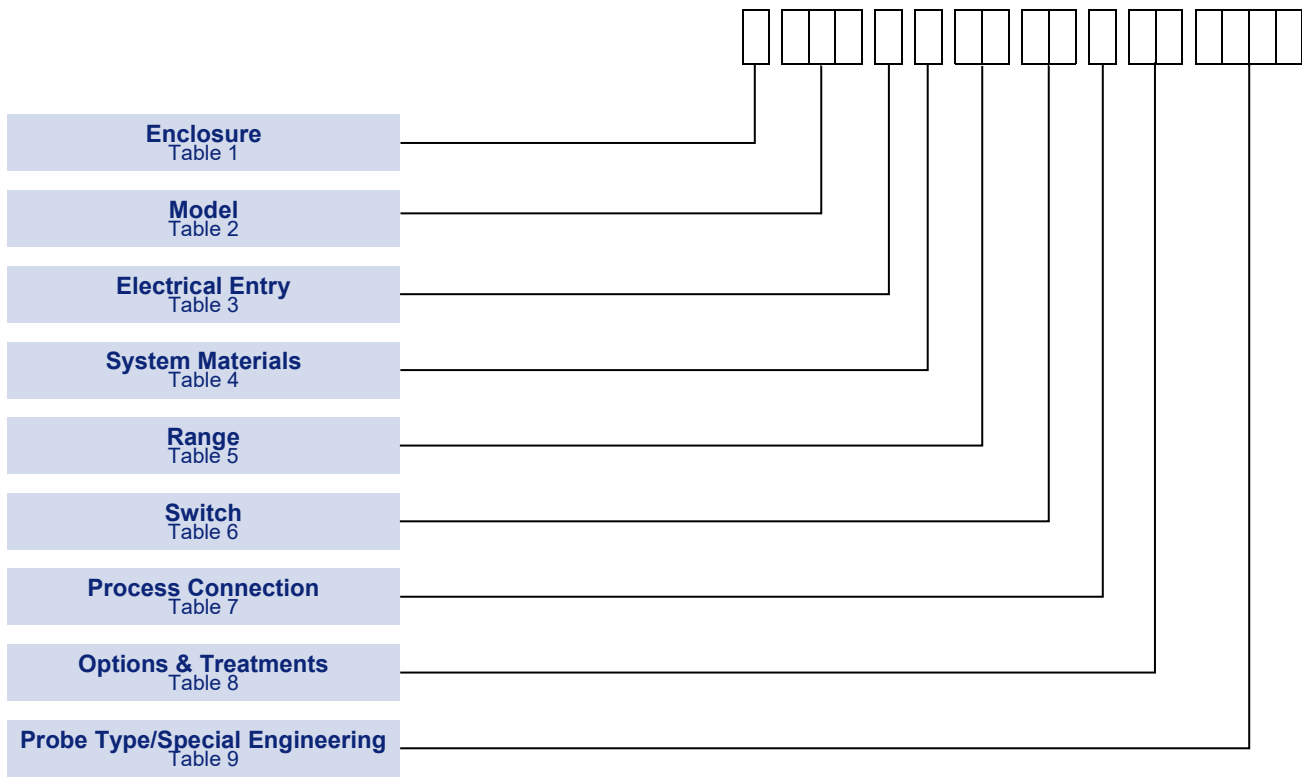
Enclosure
Table 1

Model
Table 2

Electrical Entry
Table 3

System Materials
Table 4

Range
Table 5

Switch
Table 6

Process Connection
Table 7

Options & Treatments
Table 8

Probe Type/Special Engineering
Table 9